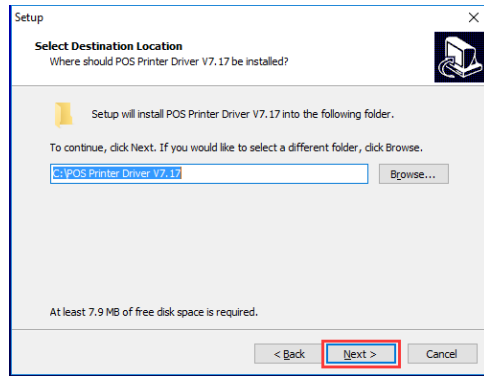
Setup

Select Destination Location
Where should POS Printer Driver V7.17 be installed?

Setup will install POS Printer Driver V7.17 into the following folder.

To continue, click Next. If you would like to select a different folder, click Browse.

C:\POS Printer Driver V7.17

Browse...

At least 7.9 MB of free disk space is required.

< Back

Next >

Cancel